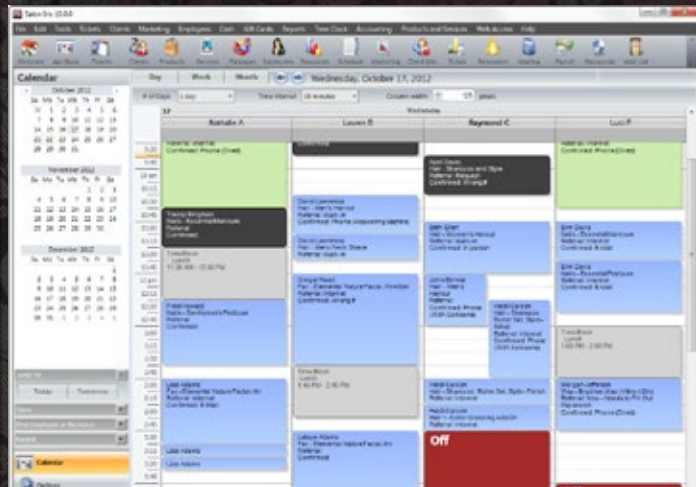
Salon Iris 10.0.0

File Edit Tools Tickets Clients Marketing Employees Cash Gift Cards Reports Time Clock Accounting Products and Services Web Access Help

Calendar

October 2012

November 2012

December 2012

Day Week Month

Wednesday, October 17, 2012

Wednesday

Nathalie A

Lauren B

Raymond C

Luci F

Off

Calendar